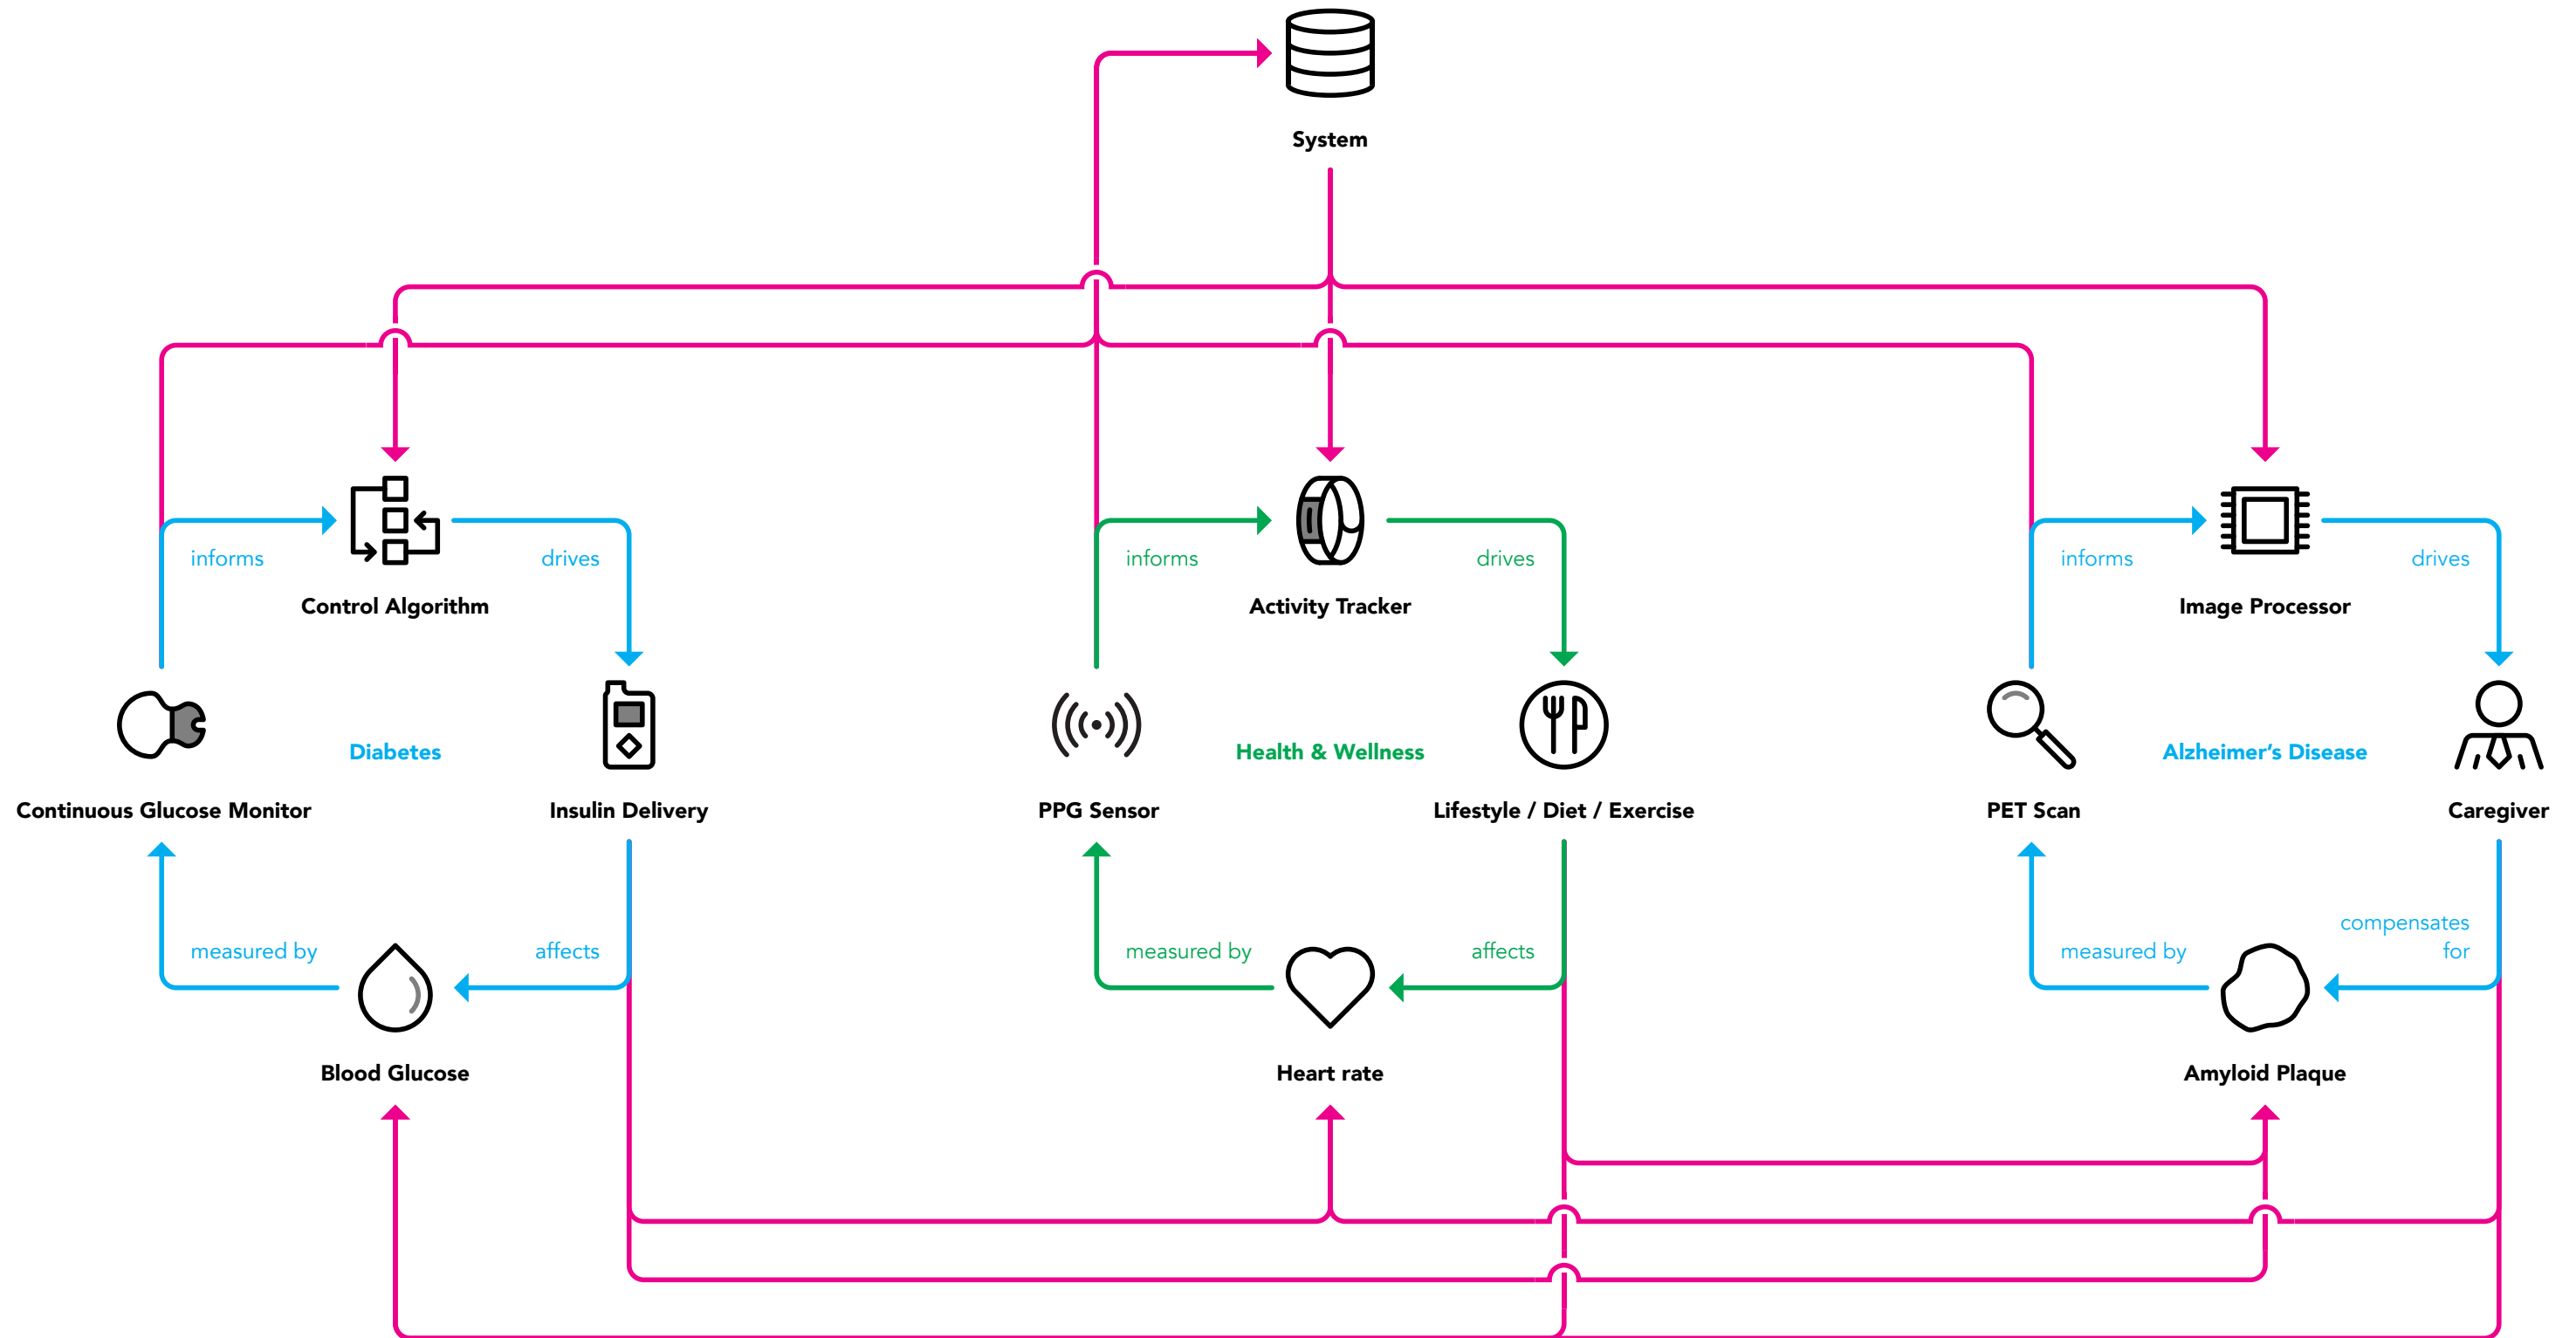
System

informs

drives

Control Algorithm

informs

drives

Activity Tracker

informs

drives

Image Processor

Diabetes

Health & Wellness

Alzheimer's Disease

Continuous Glucose Monitor

Insulin Delivery

PPG Sensor

Lifestyle / Diet / Exercise

PET Scan

Caregiver

measured by

affects

measured by

affects

measured by

compensates for

Blood Glucose

Heart rate

Amyloid Plaque